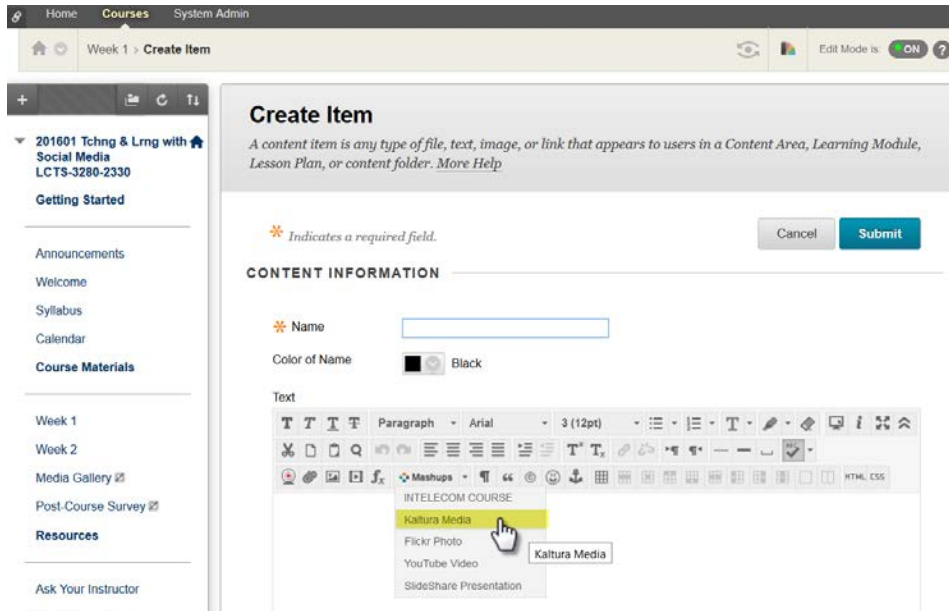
Home Courses System Admin

Week 1 > Create Item

Edit Mode is: ON

201601 Tchng & Lrng with Social Media LCTS-3280-2330

Getting Started

Announcements
Welcome
Syllabus
Calendar
Course Materials

Week 1
Week 2
Media Gallery
Post-Course Survey
Resources

Ask Your Instructor

Create Item

A content item is any type of file, text, image, or link that appears to users in a Content Area, Learning Module, Lesson Plan, or content folder. More Help

* Indicates a required field.

Cancel Submit

CONTENT INFORMATION

* Name

Color of Name Black

Text

Paragraph Arial 3 (12pt)

Mashups HTML CSS

INTELECOM COURSE
Kaltura Media
Flickr Photo
YouTube Video
SlideShare Presentation

Kaltura Media